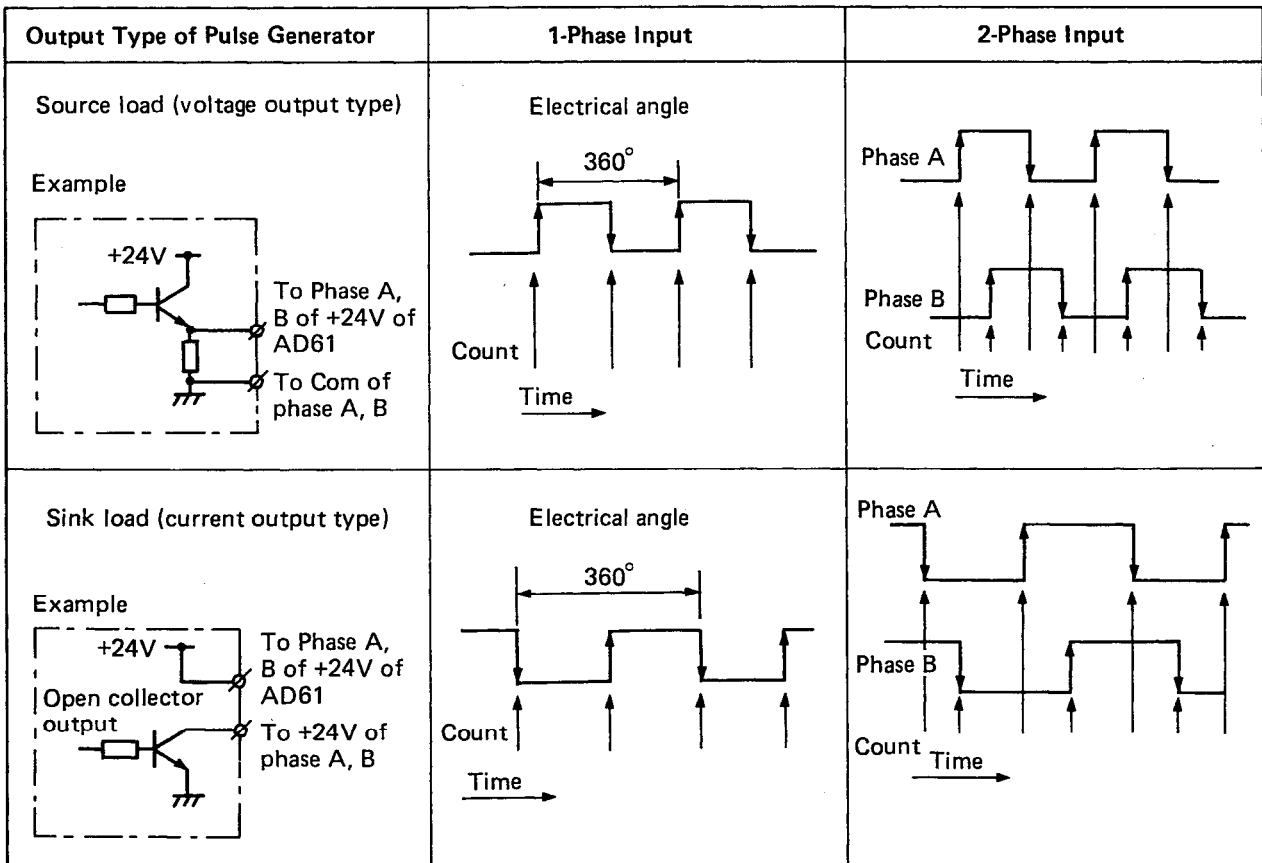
| Output Type of Pulse Generator | 1-Phase Input | 2-Phase Input |
|---|---|---|
| Source load (voltage output type) Example +24V To Phase A, B of +24V of AD61 To Com of phase A, B | Electrical angle $360^\circ$ Count Time | Phase A Phase B Count Time |
| Sink load (current output type) Example +24V Open collector output To Phase A, B of +24V of AD61 To +24V of phase A, B | Electrical angle $360^\circ$ Count Time | Phase A Phase B Count Time |